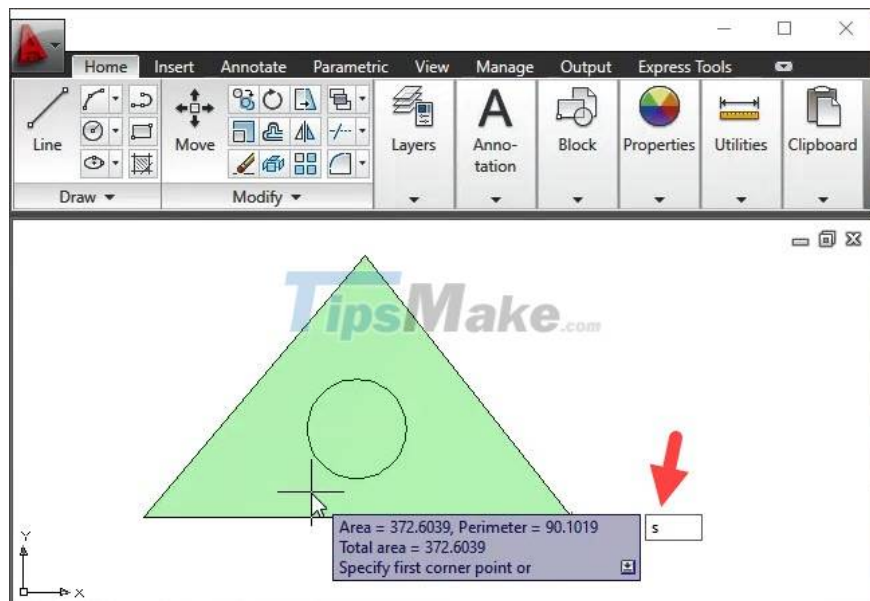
Home Insert Annotate Parametric View Manage Output Express Tools

Line Move Layers Anno-tation Block Properties Utilities Clipboard

Draw ▾ Modify ▾

TipsMake.com

Area = 372.6039, Perimeter = 90.1019
Total area = 372.6039
Specify first corner point or

s

Y
X